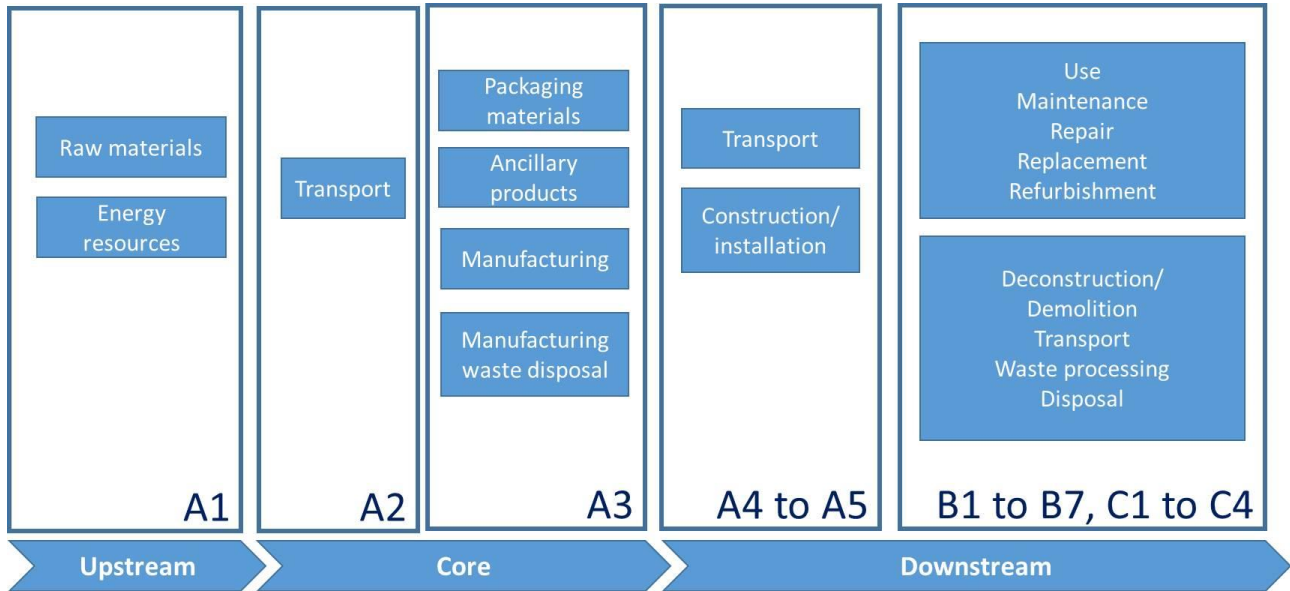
Raw materials

Energy resources

A1

Transport

A2

Packaging materials

Ancillary products

Manufacturing

Manufacturing waste disposal

A3

Transport

Construction/ installation

A4 to A5

Use
Maintenance
Repair
Replacement
Refurbishment

Deconstruction/
Demolition
Transport
Waste processing
Disposal

B1 to B7, C1 to C4

Upstream

Core

Downstream